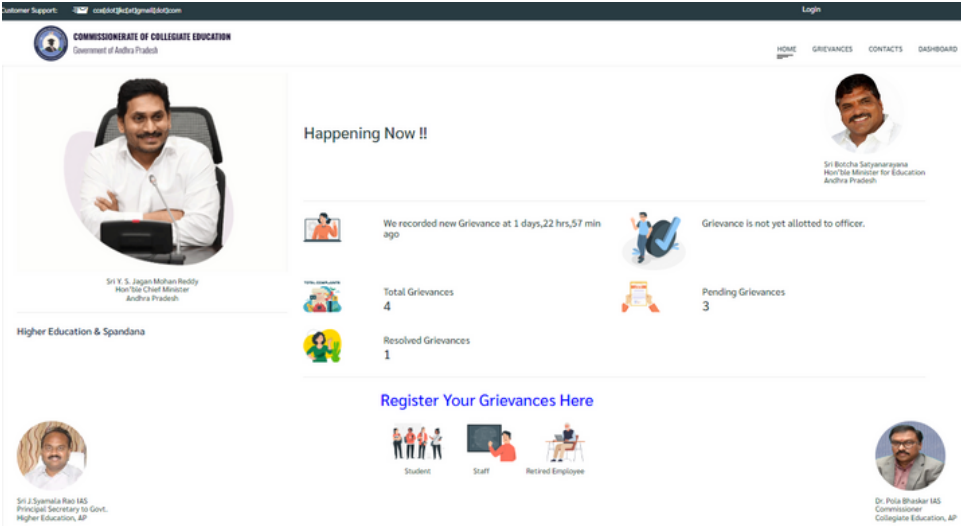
Customer Support: cce[dot]kc[at]gmail[dot]com

Login

COMMISSIONERATE OF COLLEGIATE EDUCATION
Government of Andhra Pradesh

HOME GRIEVANCES CONTACTS DASHBOARD

Sri Y. S. Jagan Mohan Reddy
Hon'ble Chief Minister
Andhra Pradesh

Higher Education & Spandana

Happening Now !!

Sri Botcha Satyanarayana
Hon'ble Minister for Education
Andhra Pradesh

We recorded new Grievance at 1 days,22 hrs,57 min ago

Grievance is not yet allotted to officer.

TOTAL COMPLAINTS

Total Grievances
4

Pending Grievances
3

Resolved Grievances
1

Register Your Grievances Here

Student Staff Retired Employee

Sri J.Syamala Rao IAS
Principal Secretary to Govt.
Higher Education, AP

Dr. Pola Bhasker IAS
Commissioner
Collegiate Education, AP